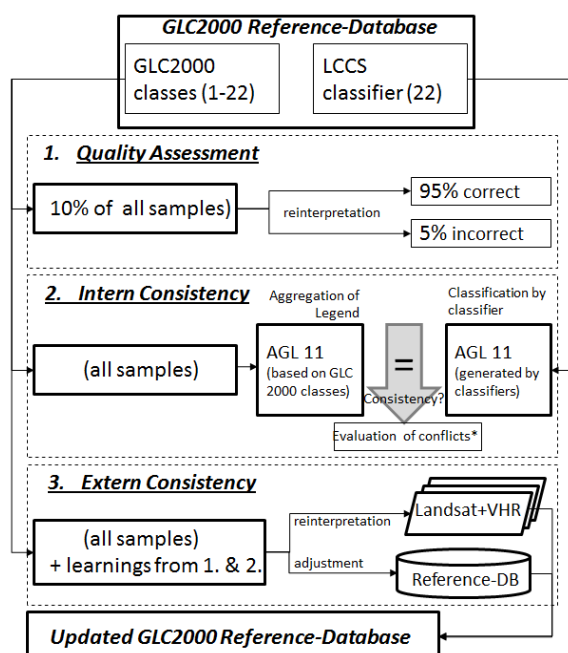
GLC2000 Reference-Database

GLC2000 classes (1-22)

LCCS classifier (22)

1. Quality Assessment

10% of all samples)

reinterpretation

95% correct

5% incorrect

2. Intern Consistency

Aggregation of Legend

Classification by classifier

(all samples)

AGL 11 (based on GLC 2000 classes)

=

Consistency?

AGL 11 (generated by classifiers)

Evaluation of conflicts*

3. Extern Consistency

(all samples) + learnings from 1. & 2.

reinterpretation

Landsat+VHR

adjustment

Reference-DB

Updated GLC2000 Reference-Database